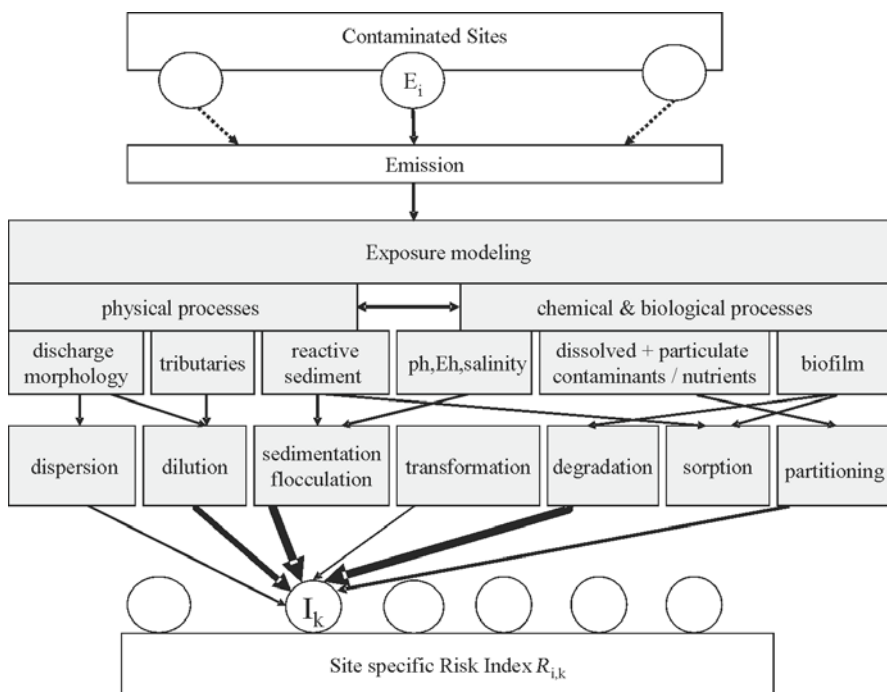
Contaminated Sites

$E_i$

Emission

Exposure modeling

physical processes

chemical & biological processes

discharge morphology

tributaries

reactive sediment

ph,Eh,salinity

dissolved + particulate contaminants / nutrients

biofilm

dispersion

dilution

sedimentation flocculation

transformation

degradation

sorption

partitioning

$I_k$

Site specific Risk Index $R_{i,k}$